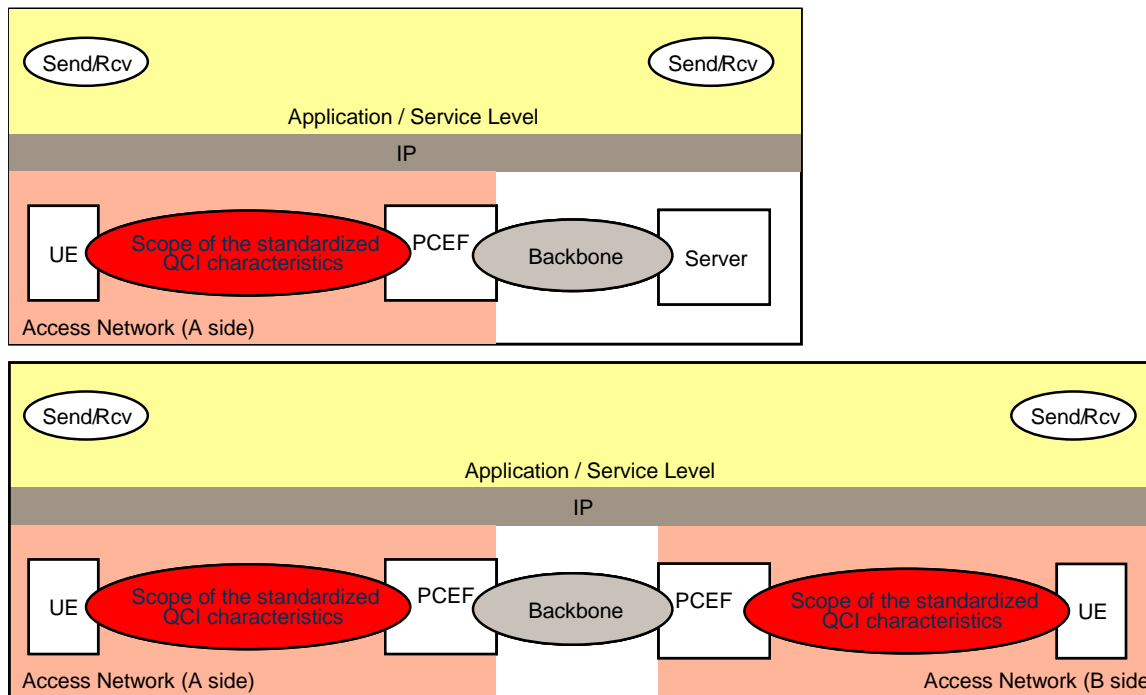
Send/Rcv

Send/Rcv

Application / Service Level

IP

UE

Scope of the standardized QCI characteristics

PCEF

Backbone

Server

Access Network (A side)

Send/Rcv

Send/Rcv

Application / Service Level

IP

UE

Scope of the standardized QCI characteristics

PCEF

Backbone

PCEF

Scope of the standardized QCI characteristics

UE

Access Network (A side)

Access Network (B side